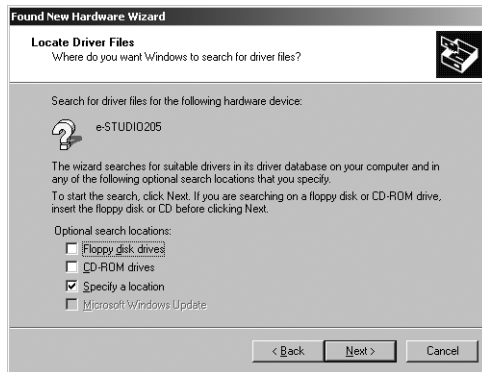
Found New Hardware Wizard

Locate Driver Files
Where do you want Windows to search for driver files?

Search for driver files for the following hardware device:

e-STUDIO205

The wizard searches for suitable drivers in its driver database on your computer and in any of the following optional search locations that you specify.

To start the search, click Next. If you are searching on a floppy disk or CD-ROM drive, insert the floppy disk or CD before clicking Next.

Optional search locations:

Floppy disk drives

CD-ROM drives

Specify a location

Microsoft Windows Update

< Back

Next >

Cancel